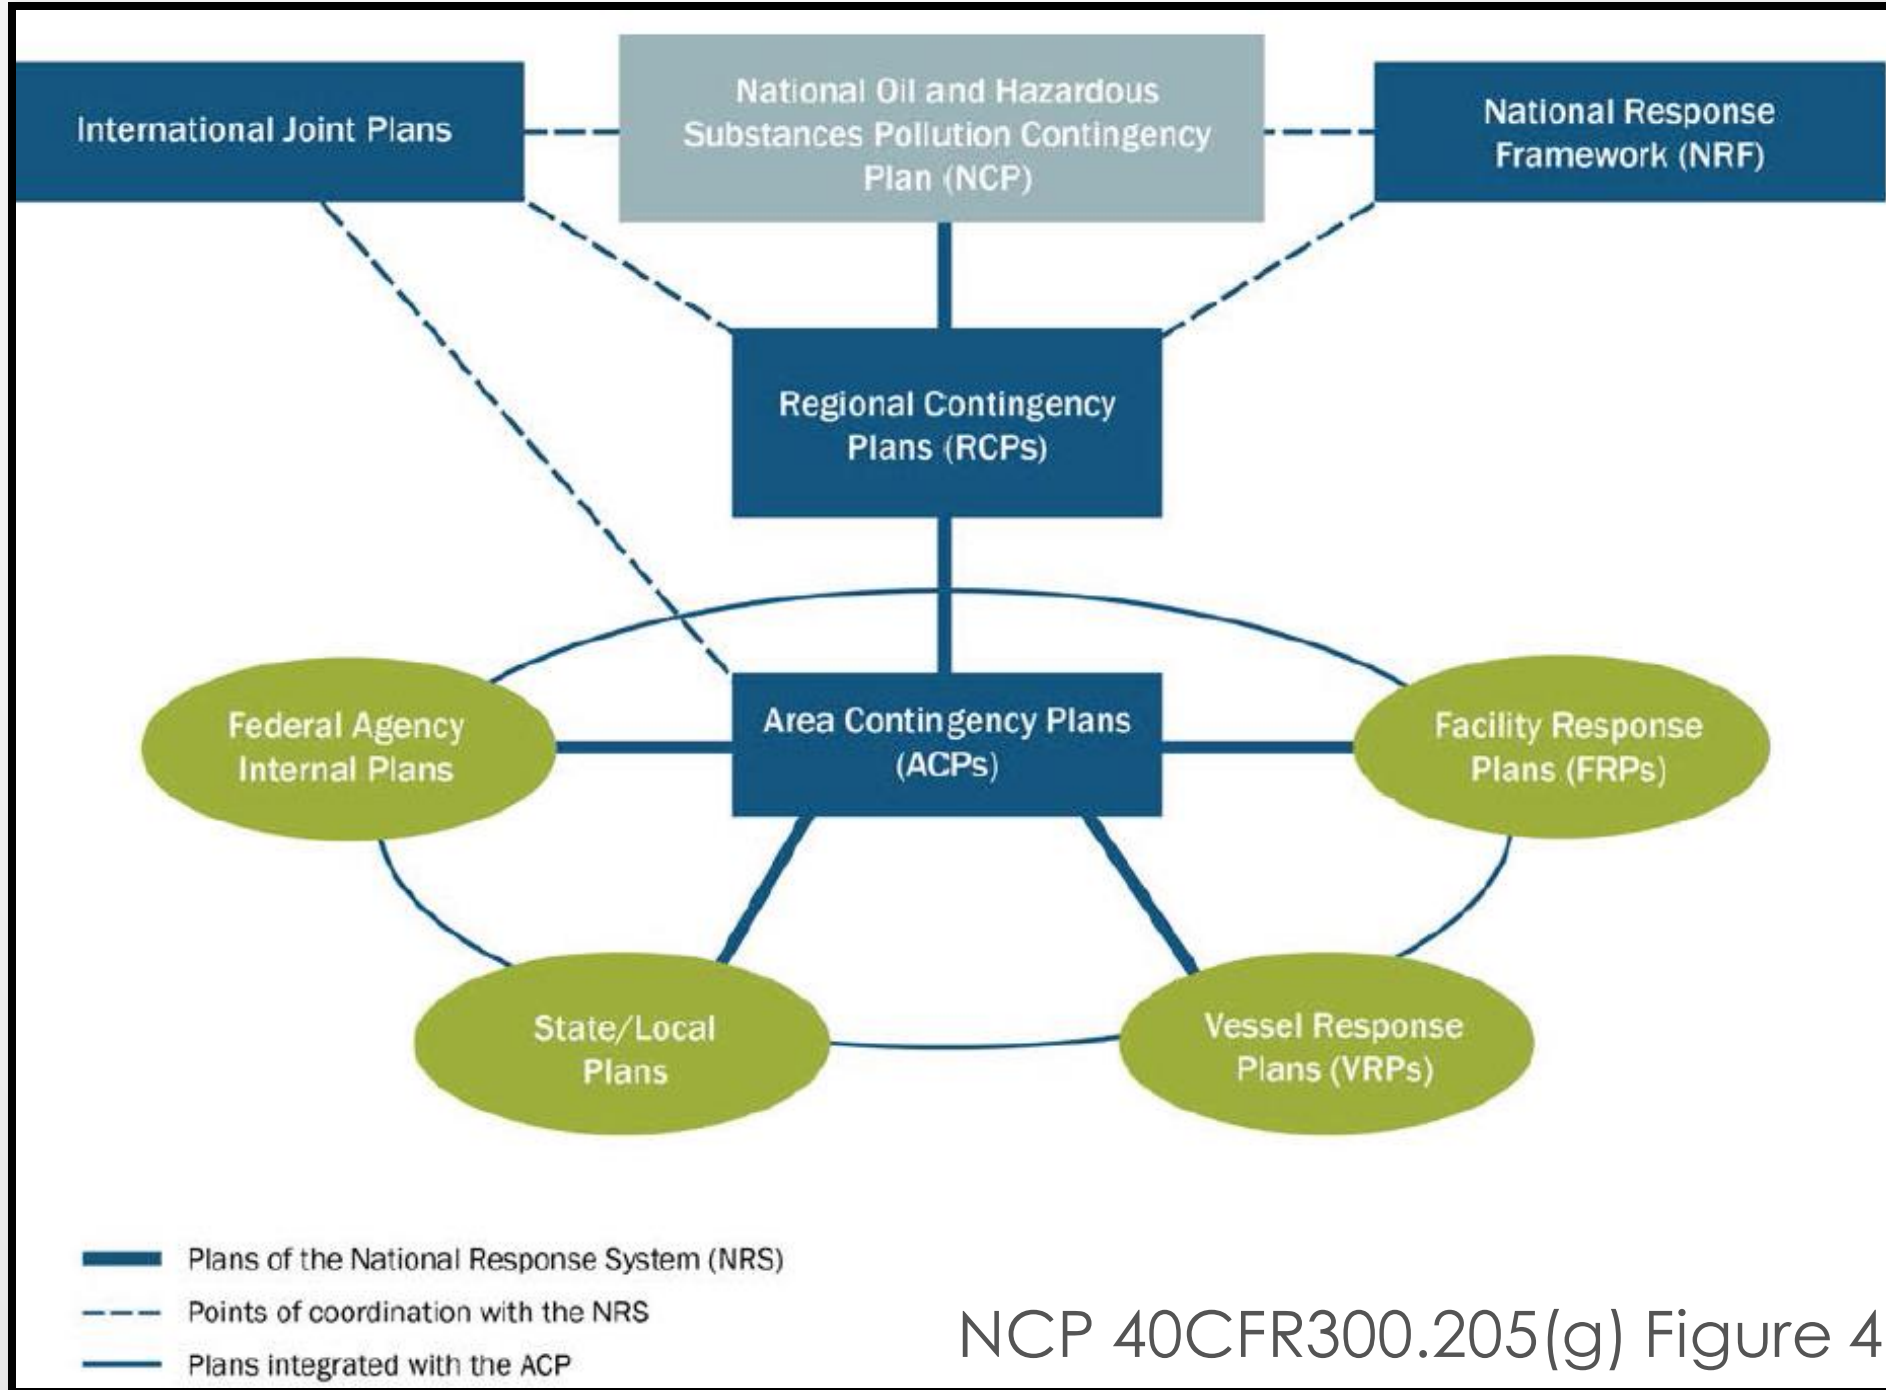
International Joint Plans

National Oil and Hazardous Substances Pollution Contingency Plan (NCP)

National Response Framework (NRF)

Regional Contingency Plans (RCPs)

Federal Agency Internal Plans

Area Contingency Plans (ACPs)

Facility Response Plans (FRPs)

State/Local Plans

Vessel Response Plans (VRPs)

Plans of the National Response System (NRS)

Points of coordination with the NRS

Plans integrated with the ACP

NCP 40CFR300.205(g) Figure 4